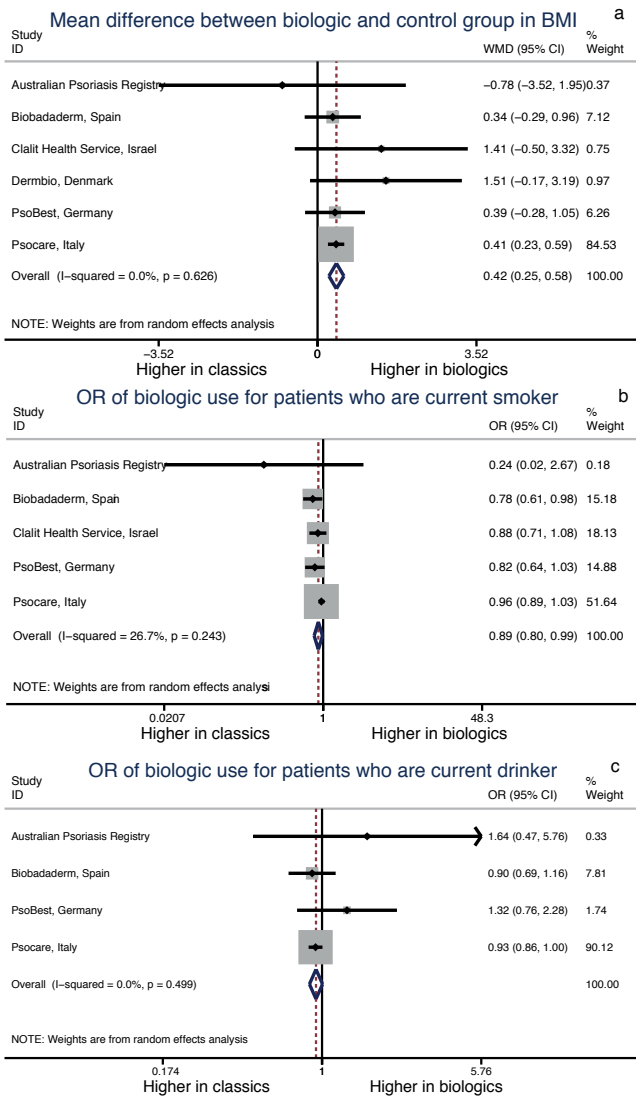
Mean difference between biologic and control group in BMI

a

| Study ID | WMD (95% CI) | % Weight |
|---|---|---|
| Australian Psoriasis Registry | −0.78 (−3.52, 1.95) | 0.37 |
| Biobadaderm, Spain | 0.34 (−0.29, 0.96) | 7.12 |
| Clalit Health Service, Israel | 1.41 (−0.50, 3.32) | 0.75 |
| Dermbio, Denmark | 1.51 (−0.17, 3.19) | 0.97 |
| PsoBest, Germany | 0.39 (−0.28, 1.05) | 6.26 |
| Psocare, Italy | 0.41 (0.23, 0.59) | 84.53 |
| Overall (I−squared = 0.0%, p = 0.626) | 0.42 (0.25, 0.58) | 100.00 |

NOTE: Weights are from random effects analysis

−3.52 0 3.52
Higher in classics Higher in biologics

OR of biologic use for patients who are current smoker

b

| Study ID | OR (95% CI) | % Weight |
|---|---|---|
| Australian Psoriasis Registry | 0.24 (0.02, 2.67) | 0.18 |
| Biobadaderm, Spain | 0.78 (0.61, 0.98) | 15.18 |
| Clalit Health Service, Israel | 0.88 (0.71, 1.08) | 18.13 |
| PsoBest, Germany | 0.82 (0.64, 1.03) | 14.88 |
| Psocare, Italy | 0.96 (0.89, 1.03) | 51.64 |
| Overall (I−squared = 26.7%, p = 0.243) | 0.89 (0.80, 0.99) | 100.00 |

NOTE: Weights are from random effects analysi

0.0207 1 48.3
Higher in classics Higher in biologics

OR of biologic use for patients who are current drinker

c

| Study ID | OR (95% CI) | % Weight |
|---|---|---|
| Australian Psoriasis Registry | 1.64 (0.47, 5.76) | 0.33 |
| Biobadaderm, Spain | 0.90 (0.69, 1.16) | 7.81 |
| PsoBest, Germany | 1.32 (0.76, 2.28) | 1.74 |
| Psocare, Italy | 0.93 (0.86, 1.00) | 90.12 |
| Overall (I−squared = 0.0%, p = 0.499) | | 100.00 |

NOTE: Weights are from random effects analysis

0.174 1 5.76
Higher in classics Higher in biologics